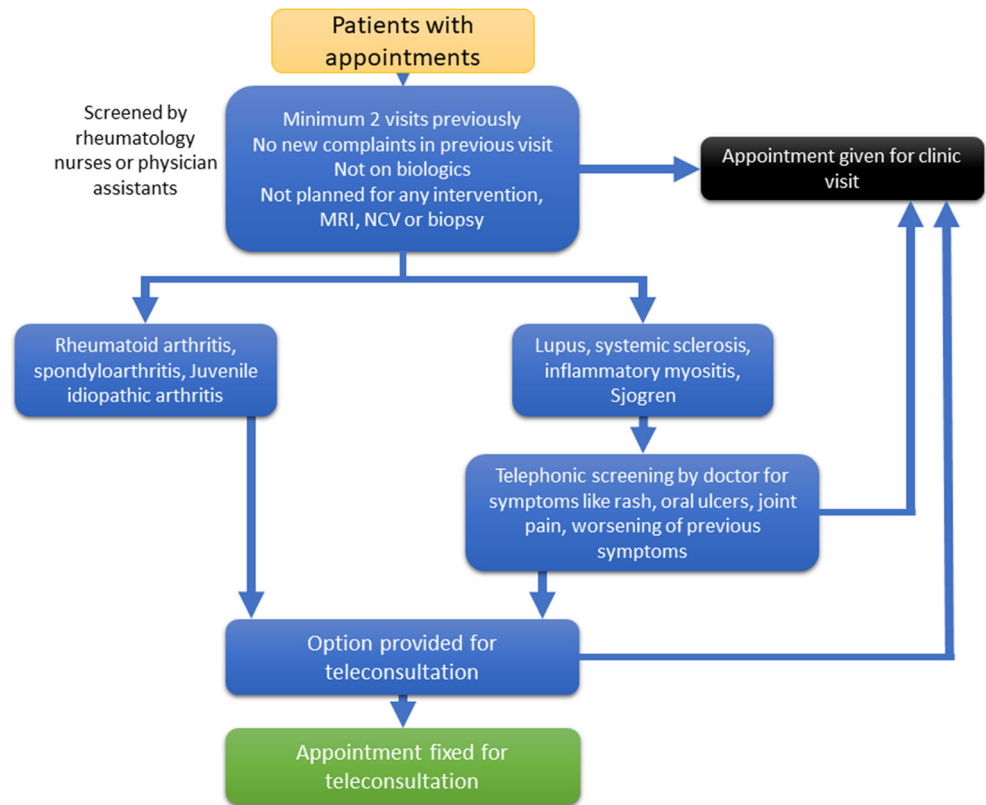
Patients with appointments

Screened by rheumatology nurses or physician assistants

Minimum 2 visits previously
No new complaints in previous visit
Not on biologics
Not planned for any intervention, MRI, NCV or biopsy

Appointment given for clinic visit

Rheumatoid arthritis, spondyloarthritis, Juvenile idiopathic arthritis

Lupus, systemic sclerosis, inflammatory myositis, Sjogren

Telephonic screening by doctor for symptoms like rash, oral ulcers, joint pain, worsening of previous symptoms

Option provided for teleconsultation

Appointment fixed for teleconsultation